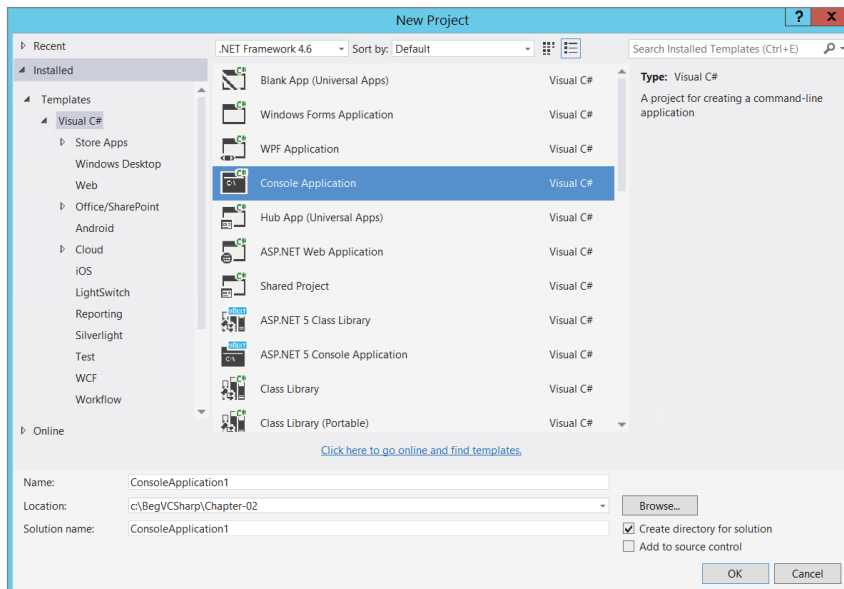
New Project

? X

Recent

Installed

Templates

Visual C#

Store Apps

Windows Desktop

Web

Office/SharePoint

Android

Cloud

iOS

LightSwitch

Reporting

Silverlight

Test

WCF

Workflow

Online

.NET Framework 4.6

Sort by: Default

| Template | Language |
|---|---|
| Blank App (Universal Apps) | Visual C# |
| Windows Forms Application | Visual C# |
| WPF Application | Visual C# |
| Console Application | Visual C# |
| Hub App (Universal Apps) | Visual C# |
| ASP.NET Web Application | Visual C# |
| Shared Project | Visual C# |
| ASP.NET 5 Class Library | Visual C# |
| ASP.NET 5 Console Application | Visual C# |
| Class Library | Visual C# |
| Class Library (Portable) | Visual C# |

Search Installed Templates (Ctrl+E)

Type: Visual C#

A project for creating a command-line application

Click here to go online and find templates.

Name: ConsoleApplication1

Location: c:\BegVCSharp\Chapter-02

Browse...

Solution name: ConsoleApplication1

Create directory for solution

Add to source control

OK

Cancel